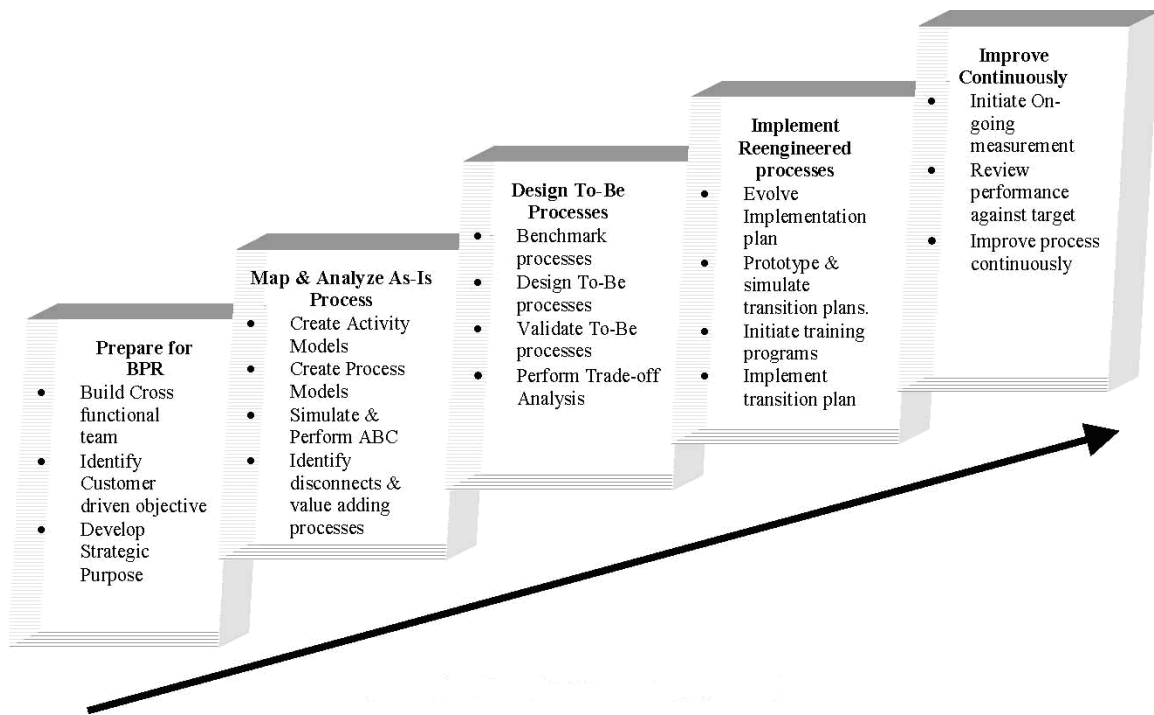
Prepare for BPR
• Build Cross functional team
• Identify Customer driven objective
• Develop Strategic Purpose

Map & Analyze As-Is Process
• Create Activity Models
• Create Process Models
• Simulate & Perform ABC
• Identify disconnects & value adding processes

Design To-Be Processes
• Benchmark processes
• Design To-Be processes
• Validate To-Be processes
• Perform Trade-off Analysis

Implement Reengineered processes
• Evolve Implementation plan
• Prototype & simulate transition plans.
• Initiate training programs
• Implement transition plan

Improve Continuously
• Initiate On-going measurement
• Review performance against target
• Improve process continuously